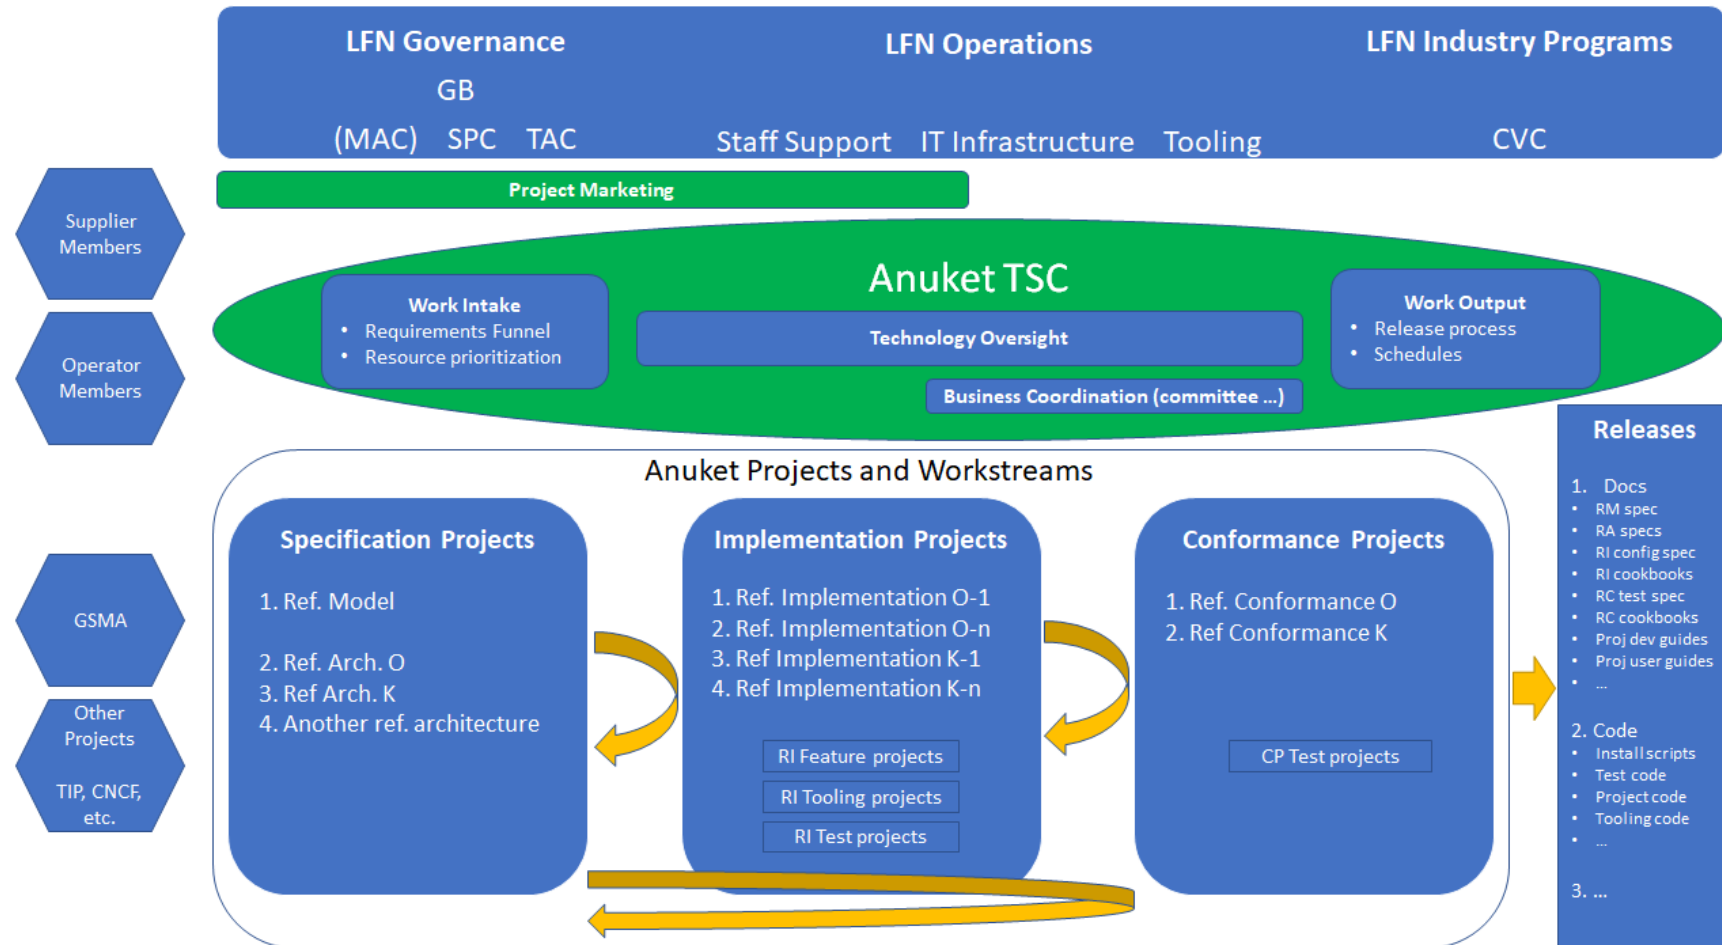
LFN Governance

GB

(MAC) SPC TAC

LFN Operations

Staff Support IT Infrastructure Tooling

LFN Industry Programs

CVC

Project Marketing

Supplier Members

Operator Members

Anuket TSC

Work Intake
- Requirements Funnel
- Resource prioritization

Technology Oversight

Business Coordination (committee ...)

Work Output
- Release process
- Schedules

GSMA

Other Projects

TIP, CNCF, etc.

Anuket Projects and Workstreams

Specification Projects

1. Ref. Model

2. Ref. Arch. O
3. Ref Arch. K
4. Another ref. architecture

Implementation Projects

1. Ref. Implementation O-1
2. Ref. Implementation O-n
3. Ref Implementation K-1
4. Ref Implementation K-n

RI Feature projects

RI Tooling projects

RI Test projects

Conformance Projects

1. Ref. Conformance O
2. Ref Conformance K

CP Test projects

Releases

1. Docs
- RM spec
- RA specs
- RI config spec
- RI cookbooks
- RC test spec
- RC cookbooks
- Proj dev guides
- Proj user guides
- ...

2. Code
- Install scripts
- Test code
- Project code
- Tooling code
- ...

3. ...